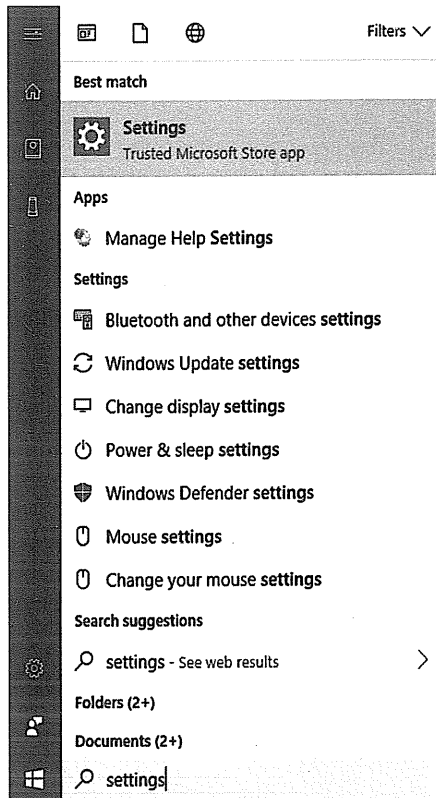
Filters

Best match

Settings
Trusted Microsoft Store app

Apps

Manage Help Settings

Settings

Bluetooth and other devices settings

Windows Update settings

Change display settings

Power & sleep settings

Windows Defender settings

Mouse settings

Change your mouse settings

Search suggestions

settings - See web results

Folders (2+)

Documents (2+)

settings